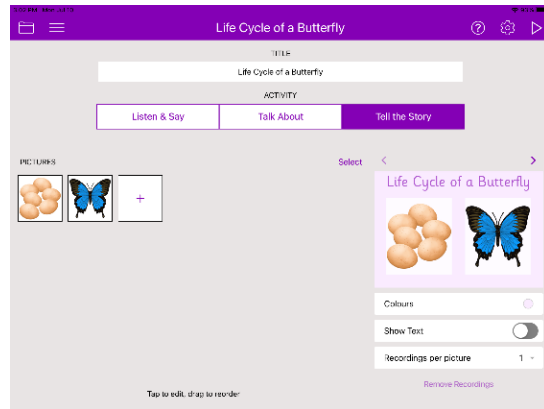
Life Cycle of a Butterfly

TITLE

Life Cycle of a Butterfly

ACTIVITY

Listen & Say

Talk About

Tell the Story

PICTURES

Select

+

Life Cycle of a Butterfly

Colours

Show Text

Recordings per picture

1

Remove Recordings

Tap to edit, drag to reorder